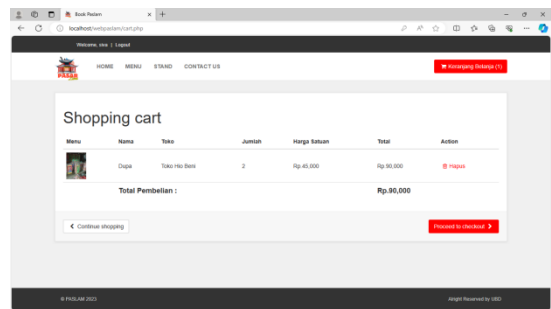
Book Paslam

localhost/webpaslam/cart.php

Welcome, oke | Logout

PASAR

HOME MENU STAND CONTACT US

Keranjang Belanja (1)

Shopping cart

| Menu | Nama | Toko | Jumlah | Harga Satuan | Total | Action |
|---|---|---|---|---|---|---|
| | Dupa | Toko Hio Beni | 2 | Rp.45,000 | Rp.90,000 | Hapus |
| | Total Pembelian : | | | | Rp.90,000 | |

Continue shopping

Proceed to checkout

© PASLAM 2023

Alright Reserved by UBD